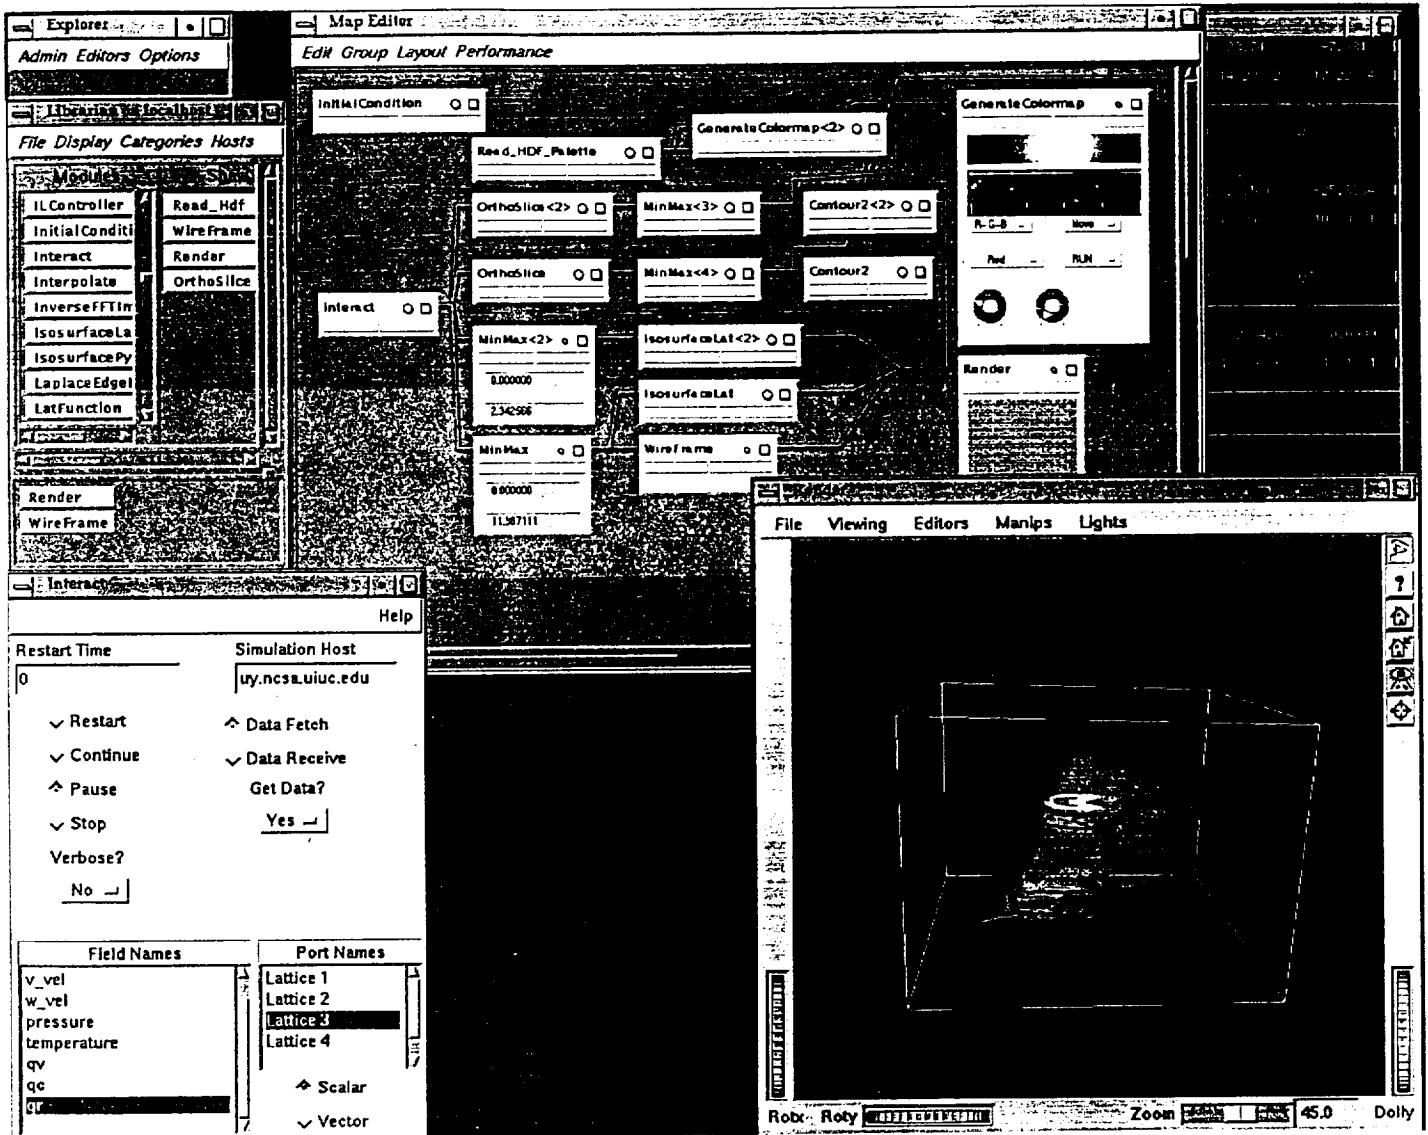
Explorer

Admin Editors Options

Libraries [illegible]

File Display Categories Hosts

Modules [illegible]

ILController
InitialConditi
Interact
Interpolate
InverseFFTIn
IsosurfaceLa
IsosurfacePy
LaplaceEdgeI
LatFunction

Read_Hdf
WireFrame
Render
OrthoSlice

Render
WireFrame

Map Editor

Edit Group Layout Performance

InitialCondition
Read_HDF_Palette
GenerateColormap<2>
GenerateColormap
OrthoSlice<2>
MinMax<3>
Contour2<2>
OrthoSlice
MinMax<4>
Contour2
Interact
MinMax<2>
0.000000
2.342566
IsosurfaceLat<2>
IsosurfaceLat
MinMax
0.000000
11.587111
WireFrame
R-G-B
Move
Red
RUN
Render

Interact

Help

Restart Time
0
Simulation Host
uy.ncsa.uiuc.edu

Restart
Continue
Pause
Stop
Verbose?
No

Data Fetch
Data Receive
Get Data?
Yes

Field Names
v_vel
w_vel
pressure
temperature
qv
qc
qr

Port Names
Lattice 1
Lattice 2
Lattice 3
Lattice 4

Scalar
Vector

File Viewing Editors Manips Lights

Rotx Roty Zoom 45.0 Dolly